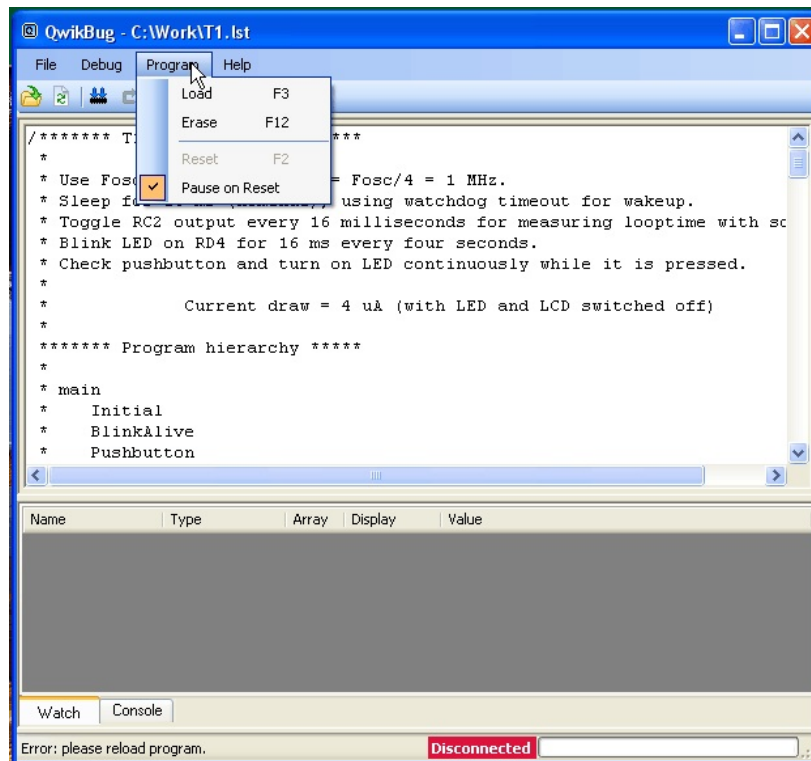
QwikBug - C:\Work\T1.lst

File Debug Program Help

Load F3
Erase F12
Reset F2
Pause on Reset

/******* T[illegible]****
 *
 * Use Fos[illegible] = Fosc/4 = 1 MHz.
 * Sleep f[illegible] using watchdog timeout for wakeup.
 * Toggle RC2 output every 16 milliseconds for measuring looptime with sc
 * Blink LED on RD4 for 16 ms every four seconds.
 * Check pushbutton and turn on LED continuously while it is pressed.
 *
 *            Current draw = 4 uA (with LED and LCD switched off)
 *
 ******* Program hierarchy *****
 *
 * main
 *    Initial
 *    BlinkAlive
 *    Pushbutton

| Name | Type | Array | Display | Value |
|---|---|---|---|---|

Watch Console

Error: please reload program. Disconnected